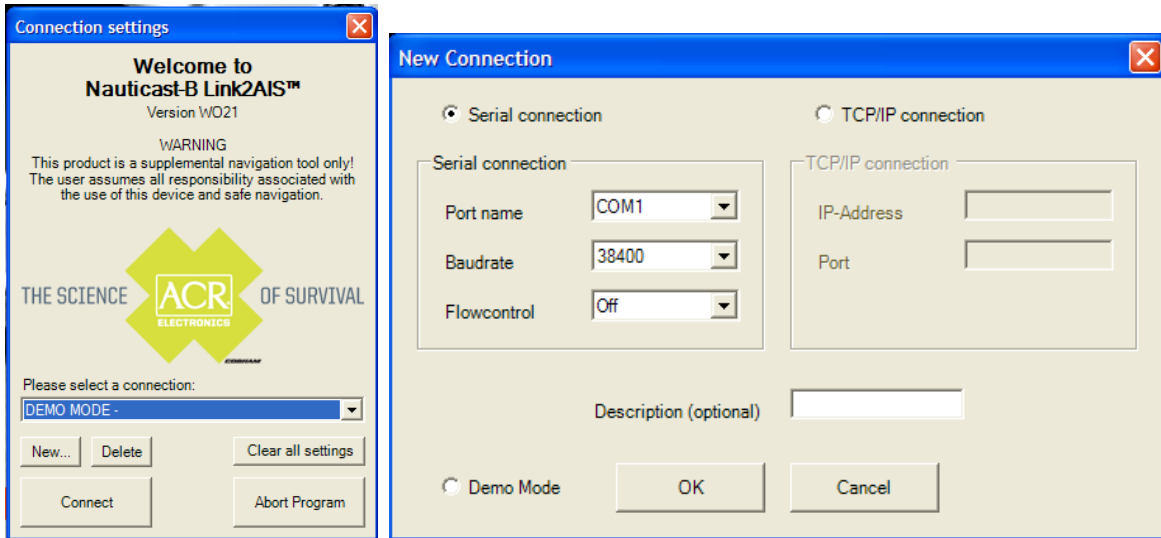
Connection settings

Welcome to
Nauticast-B Link2AIS™
Version WO21

WARNING
This product is a supplemental navigation tool only!
The user assumes all responsibility associated with the use of this device and safe navigation.

THE SCIENCE ACR ELECTRONICS OF SURVIVAL
COBHAM

Please select a connection:
DEMO MODE -

New... Delete Clear all settings
Connect Abort Program

New Connection

Serial connection TCP/IP connection

Serial connection
Port name COM1
Baudrate 38400
Flowcontrol Off

TCP/IP connection
IP-Address
Port

Description (optional)

Demo Mode OK Cancel